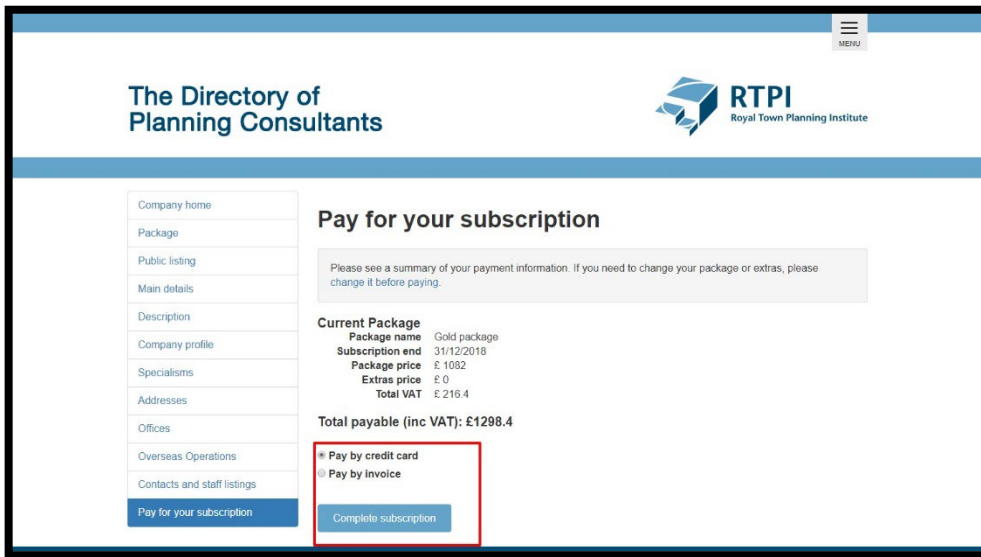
MENU

The Directory of Planning Consultants

RTPI
Royal Town Planning Institute

Company home
Package
Public listing
Main details
Description
Company profile
Specialisms
Addresses
Offices
Overseas Operations
Contacts and staff listings
Pay for your subscription

Pay for your subscription

Please see a summary of your payment information. If you need to change your package or extras, please change it before paying.

Current Package

| | |
|---|---|
| Package name | Gold package |
| Subscription end | 31/12/2018 |
| Package price | £ 1082 |
| Extras price | £ 0 |
| Total VAT | £ 216.4 |

Total payable (inc VAT): £1298.4

Pay by credit card
Pay by invoice

Complete subscription